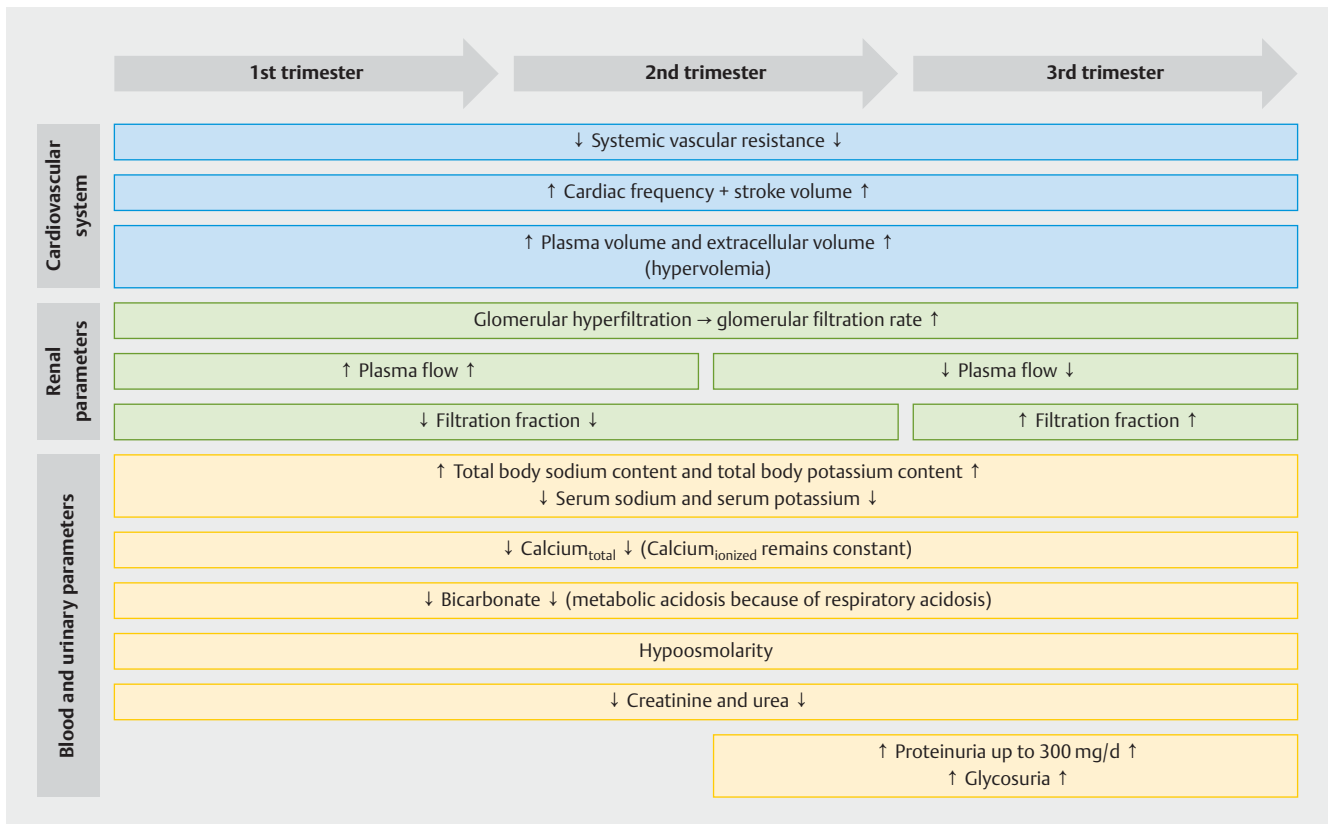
1st trimester

2nd trimester

3rd trimester

Cardiovascular system

↓ Systemic vascular resistance ↓

↑ Cardiac frequency + stroke volume ↑

↑ Plasma volume and extracellular volume ↑
(hypervolemia)

Renal parameters

Glomerular hyperfiltration → glomerular filtration rate ↑

↑ Plasma flow ↑

↓ Plasma flow ↓

↓ Filtration fraction ↓

↑ Filtration fraction ↑

Blood and urinary parameters

↑ Total body sodium content and total body potassium content ↑
↓ Serum sodium and serum potassium ↓

↓ Calcium$_{total}$ ↓ (Calcium$_{ionized}$ remains constant)

↓ Bicarbonate ↓ (metabolic acidosis because of respiratory acidosis)

Hypoosmolarity

↓ Creatinine and urea ↓

↑ Proteinuria up to 300 mg/d ↑
↑ Glycosuria ↑